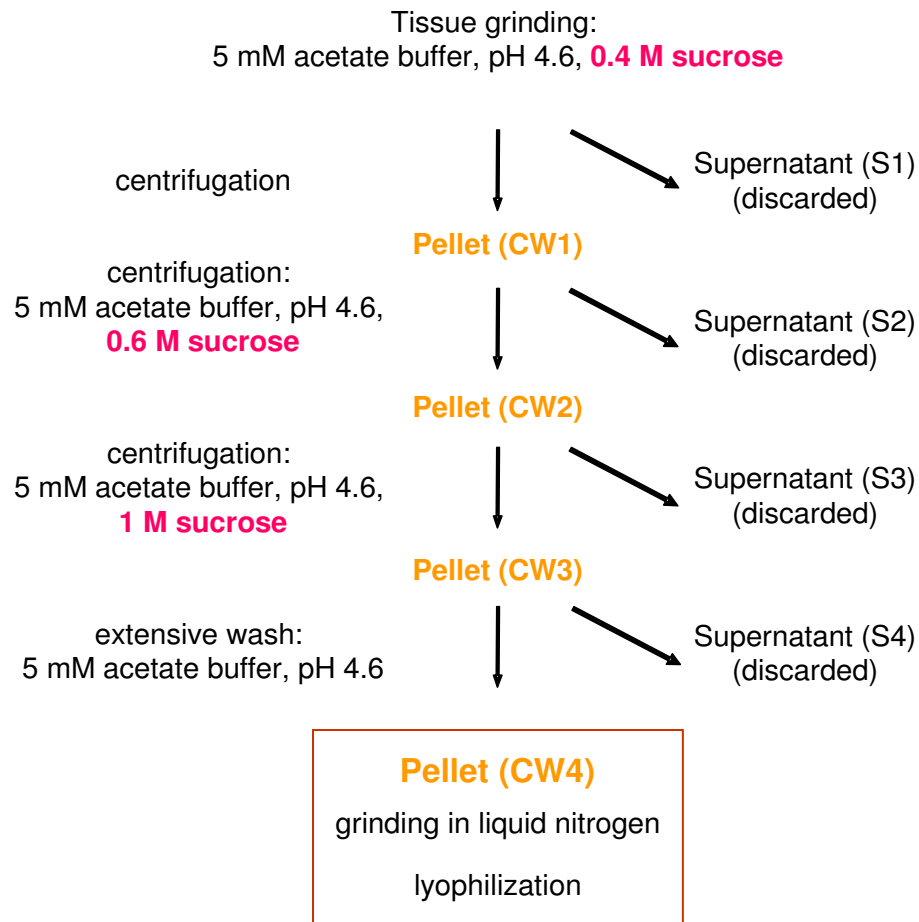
Tissue grinding:
5 mM acetate buffer, pH 4.6, 0.4 M sucrose

centrifugation

Supernatant (S1)
(discarded)

Pellet (CW1)

centrifugation:
5 mM acetate buffer, pH 4.6,
0.6 M sucrose

Supernatant (S2)
(discarded)

Pellet (CW2)

centrifugation:
5 mM acetate buffer, pH 4.6,
1 M sucrose

Supernatant (S3)
(discarded)

Pellet (CW3)

extensive wash:
5 mM acetate buffer, pH 4.6

Supernatant (S4)
(discarded)

Pellet (CW4)

grinding in liquid nitrogen

lyophilization